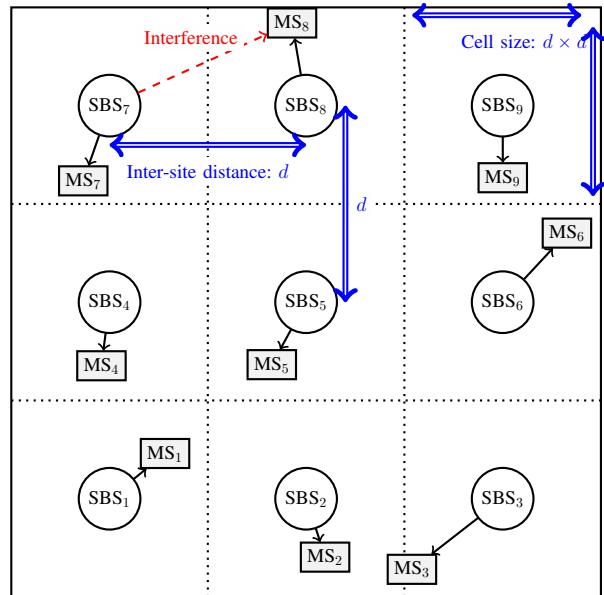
$MS_8$

Interference

Cell size: $d \times d$

$SBS_7$

$SBS_8$

$SBS_9$

Inter-site distance: $d$

$MS_7$

$MS_9$

$d$

$MS_6$

$SBS_4$

$SBS_5$

$SBS_6$

$MS_4$

$MS_5$

$MS_1$

$SBS_1$

$SBS_2$

$SBS_3$

$MS_2$

$MS_3$